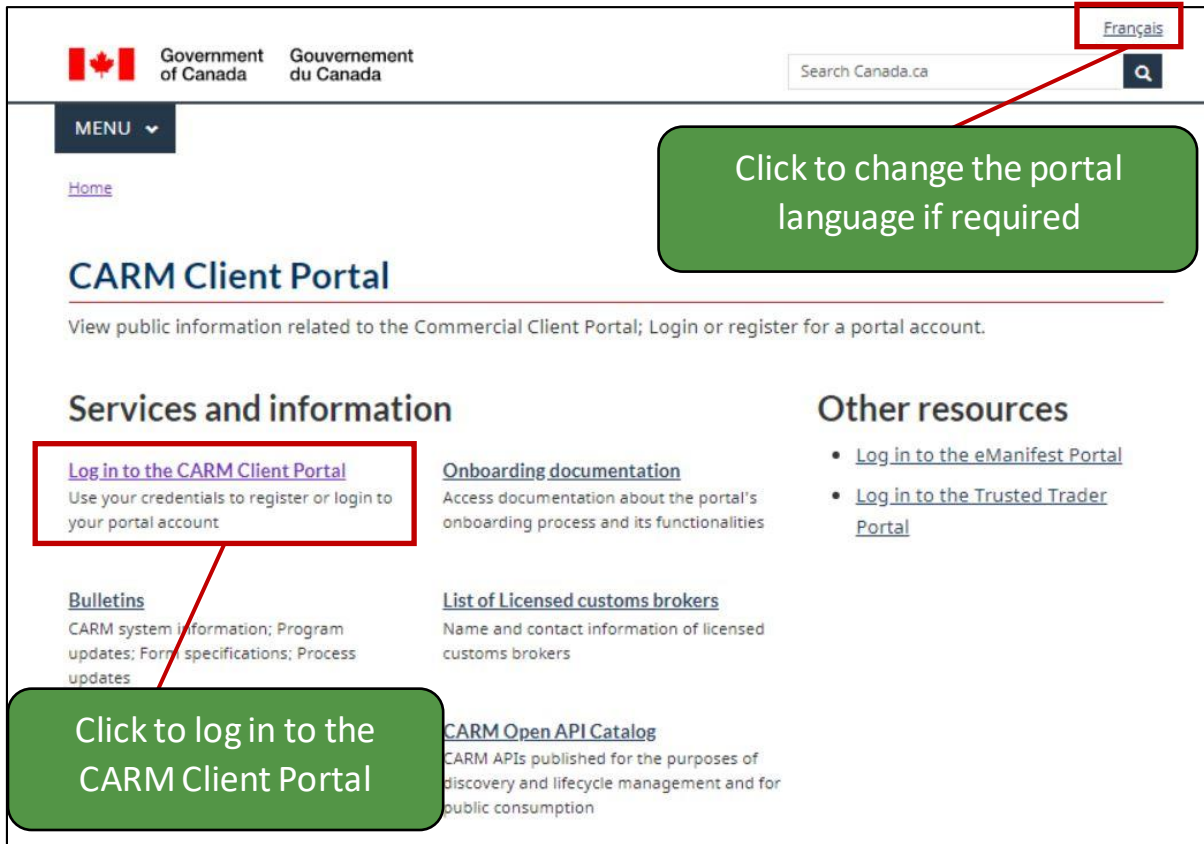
Français

Government of Canada Gouvernement du Canada

Search Canada.ca

MENU

Click to change the portal language if required

Home

CARM Client Portal

View public information related to the Commercial Client Portal; Login or register for a portal account.

Services and information

Log in to the CARM Client Portal
Use your credentials to register or login to your portal account

Onboarding documentation
Access documentation about the portal's onboarding process and its functionalities

Bulletins
CARM system information; Program updates; Form specifications; Process updates

List of Licensed customs brokers
Name and contact information of licensed customs brokers

Click to log in to the CARM Client Portal

CARM Open API Catalog
CARM APIs published for the purposes of discovery and lifecycle management and for public consumption

Other resources

- Log in to the eManifest Portal
- Log in to the Trusted Trader Portal